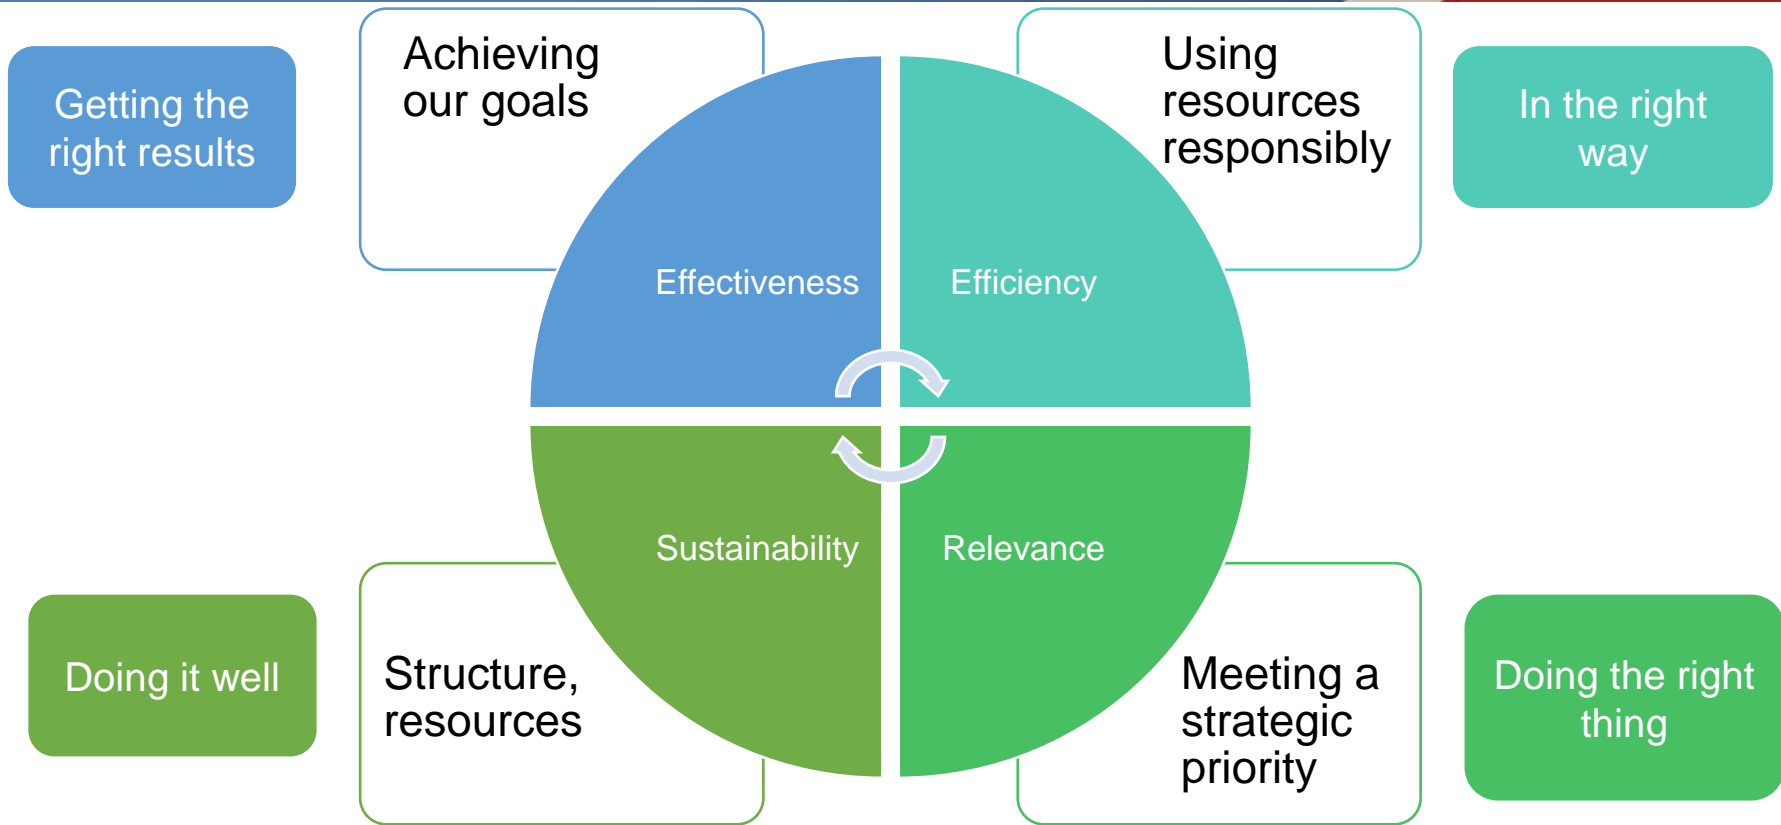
Getting the right results

Achieving our goals

Using resources responsibly

In the right way

Effectiveness

Efficiency

Sustainability

Relevance

Doing it well

Structure, resources

Meeting a strategic priority

Doing the right thing